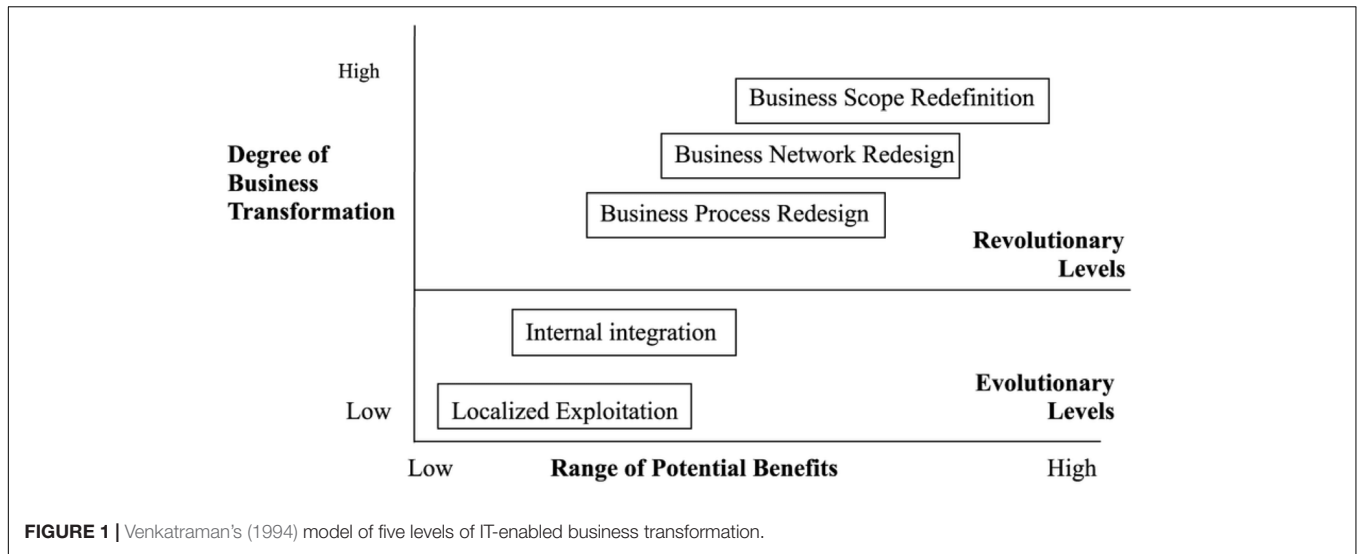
High

Degree of Business Transformation

Business Scope Redefinition

Business Network Redesign

Business Process Redesign

Revolutionary Levels

Internal integration

Evolutionary Levels

Low

Localized Exploitation

Low

Range of Potential Benefits

High

FIGURE 1 | Venkatraman's (1994) model of five levels of IT-enabled business transformation.